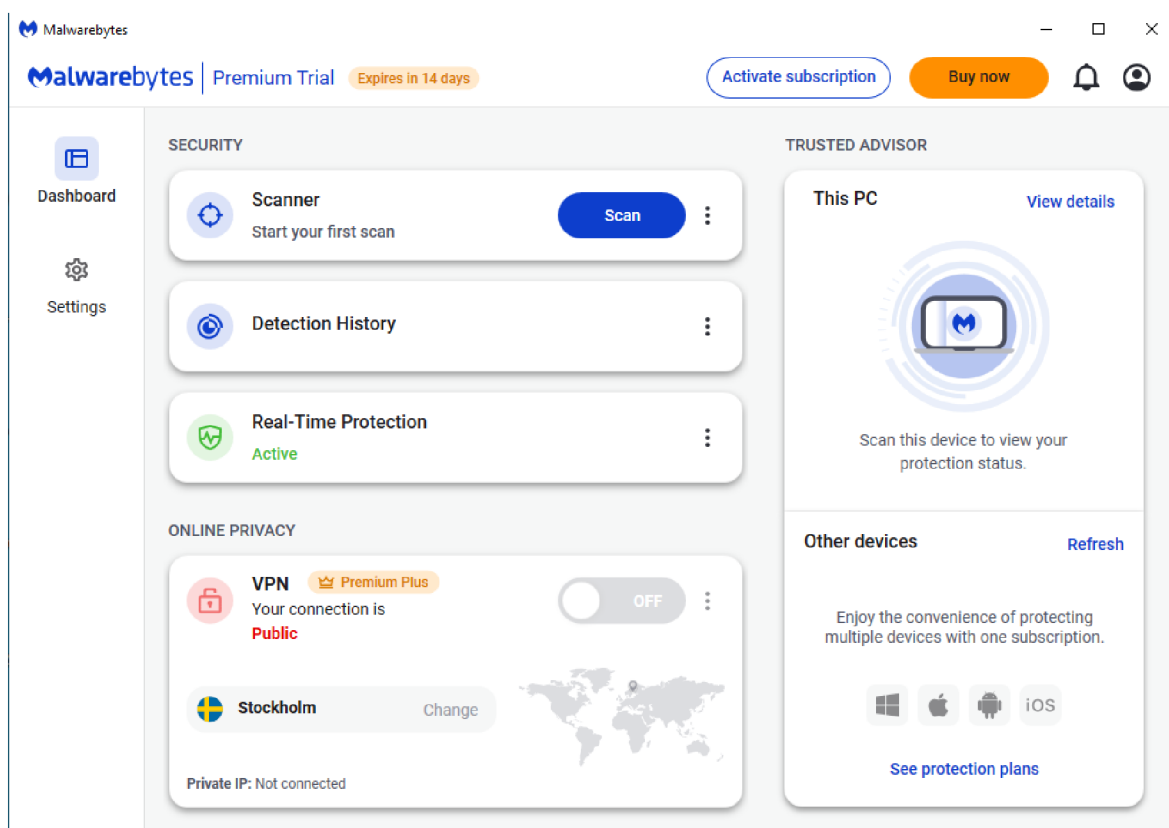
Malwarebytes

Malwarebytes | Premium Trial Expires in 14 days

Activate subscription Buy now

Dashboard

Settings

SECURITY

Scanner
Start your first scan
Scan

Detection History

Real-Time Protection
Active

ONLINE PRIVACY

VPN Premium Plus
Your connection is
Public
OFF

Stockholm Change

Private IP: Not connected

TRUSTED ADVISOR

This PC View details

Scan this device to view your protection status.

Other devices Refresh

Enjoy the convenience of protecting multiple devices with one subscription.

iOS

See protection plans